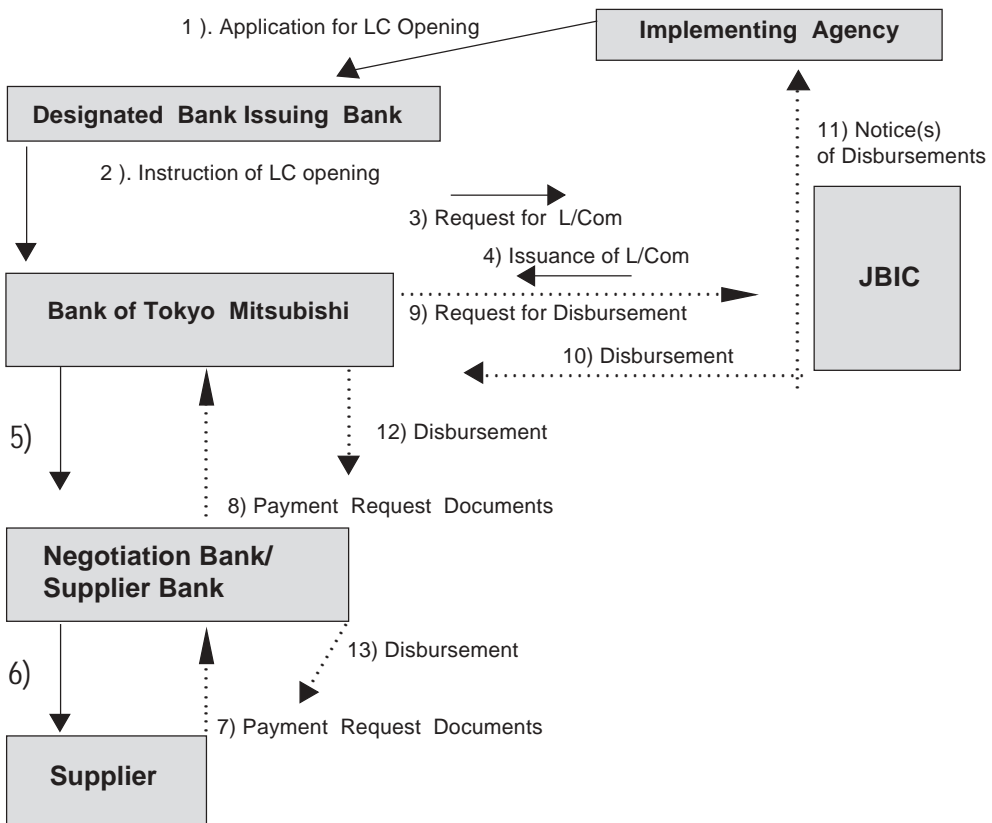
1 ). Application for LC Opening

Implementing Agency

Designated Bank Issuing Bank

11) Notice(s) of Disbursements

2 ). Instruction of LC opening

3) Request for L/Com

4) Issuance of L/Com

JBIC

Bank of Tokyo Mitsubishi

9) Request for Disbursement

10) Disbursement

5)

12) Disbursement

8) Payment Request Documents

Negotiation Bank/ Supplier Bank

13) Disbursement

6)

7) Payment Request Documents

Supplier